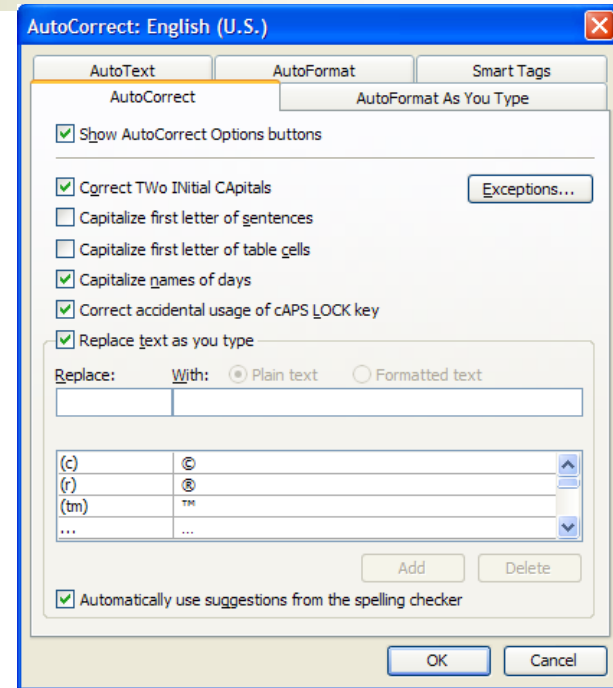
AutoCorrect: English (U.S.)

AutoText | AutoFormat | Smart Tags
AutoCorrect | AutoFormat As You Type

Show AutoCorrect Options buttons

Correct TWo INitial CApitals
Exceptions...
Capitalize first letter of sentences
Capitalize first letter of table cells
Capitalize names of days
Correct accidental usage of cAPS LOCK key
Replace text as you type

Replace: With: Plain text Formatted text

| | |
|---|---|
| (c) | © |
| (r) | ® |
| (tm) | ™ |
| ... | ... |

Add Delete

Automatically use suggestions from the spelling checker

OK Cancel